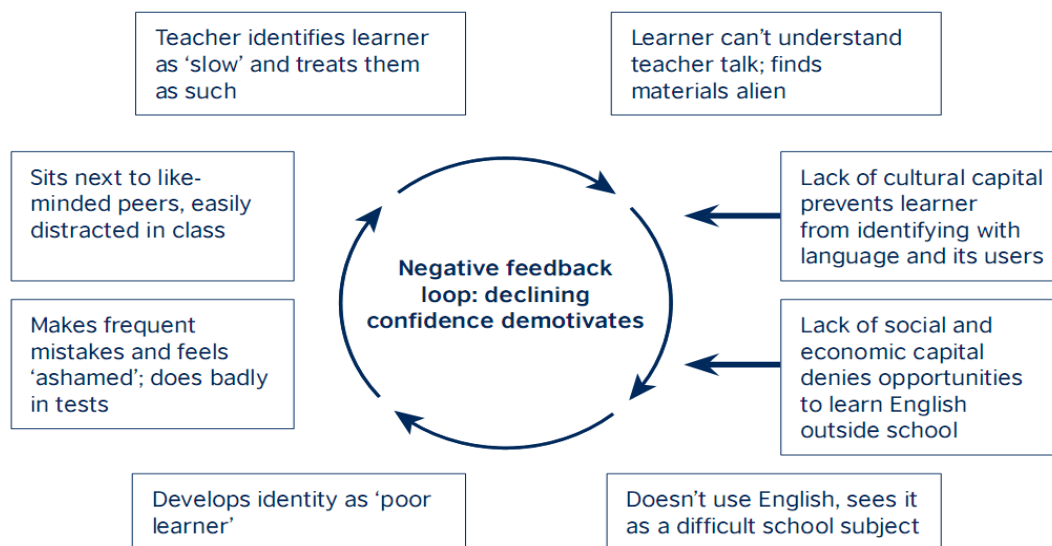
Teacher identifies learner as 'slow' and treats them as such

Learner can't understand teacher talk; finds materials alien

Sits next to like-minded peers, easily distracted in class

Negative feedback loop: declining confidence demotivates

Lack of cultural capital prevents learner from identifying with language and its users

Makes frequent mistakes and feels 'ashamed'; does badly in tests

Lack of social and economic capital denies opportunities to learn English outside school

Develops identity as 'poor learner'

Doesn't use English, sees it as a difficult school subject